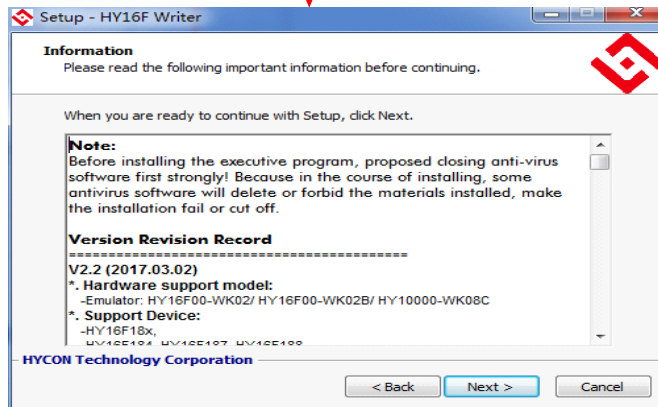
Setup - HY16F Writer

Information
Please read the following important information before continuing.

When you are ready to continue with Setup, click Next.

Note:
Before installing the executive program, proposed closing anti-virus software first strongly! Because in the course of installing, some antivirus software will delete or forbid the materials installed, make the installation fail or cut off.

Version Revision Record
=====================================
V2.2 (2017.03.02)
*. Hardware support model:
-Emulator: HY16F00-WK02/ HY16F00-WK02B/ HY10000-WK08C
*. Support Device:
-HY16F18x,
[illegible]

HYCON Technology Corporation

< Back Next > Cancel